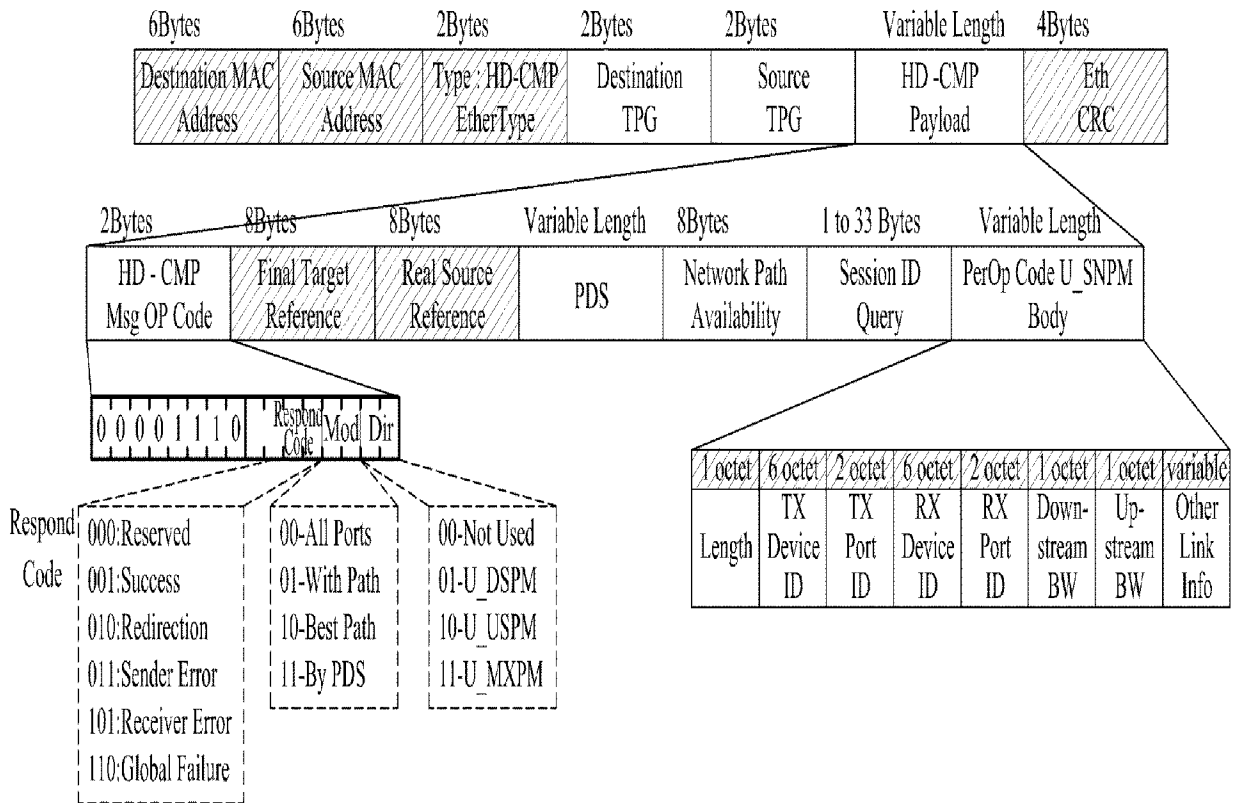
| 6Bytes | 6Bytes | 2Bytes | 2Bytes | 2Bytes | Variable Length | 4Bytes |
|---|---|---|---|---|---|---|
| Destination MAC Address | Source MAC Address | Type : HD-CMP EtherType | Destination TPG | Source TPG | HD -CMP Payload | Eth CRC |

| 2Bytes | 8Bytes | 8Bytes | Variable Length | 8Bytes | 1 to 33 Bytes | Variable Length |
|---|---|---|---|---|---|---|
| HD - CMP Msg OP Code | Final Target Reference | Real Source Reference | PDS | Network Path Availability | Session ID Query | PerOp Code U_SNPM Body |

0 0 0 0 1 1 1 0 Respond Code Mod Dir

Respond Code
000:Reserved
001:Success
010:Redirection
011:Sender Error
101:Receiver Error
110:Global Failure

00-All Ports
01-With Path
10-Best Path
11-By PDS

00-Not Used
01-U_DSPM
10-U_USPM
11-U_MXPM

| 1 octet | 6 octet | 2 octet | 6 octet | 2 octet | 1 octet | 1 octet | variable |
|---|---|---|---|---|---|---|---|
| Length | TX Device ID | TX Port ID | RX Device ID | RX Port ID | Down-stream BW | Up-stream BW | Other Link Info |